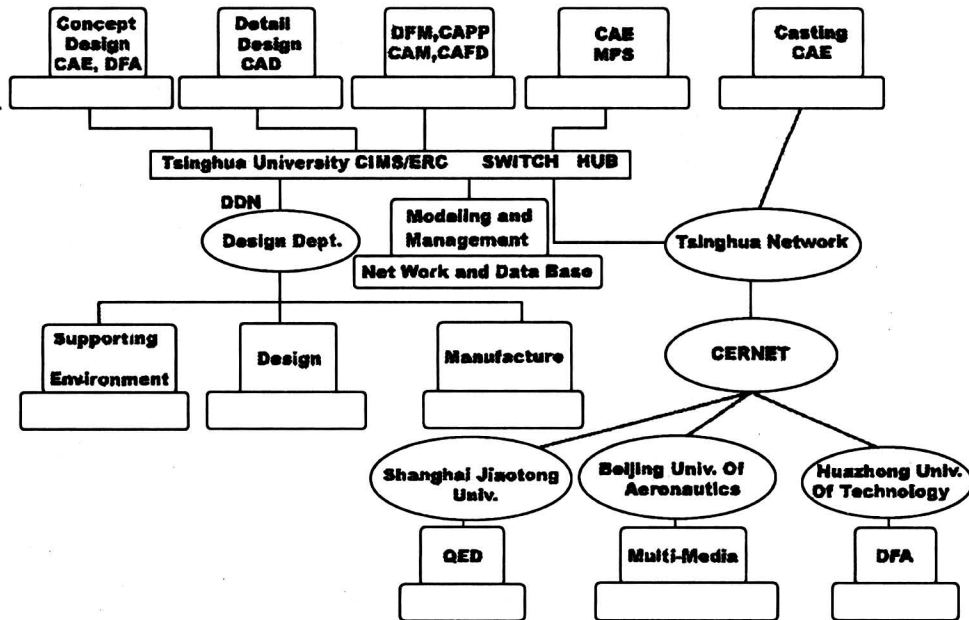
Concept Design CAE, DFA

Detail Design CAD

DFM,CAPP CAM,CAFD

CAE MPS

Casting CAE

Tsinghua University CIMS/ERC SWITCH HUB

DDN

Design Dept.

Modeling and Management

Net Work and Data Base

Tsinghua Network

Supporting Environment

Design

Manufacture

CERNET

Shanghai Jiaotong Univ.

Beijing Univ. Of Aeronautics

Huazhong Univ. Of Technology

QED

Multi-Media

DFA